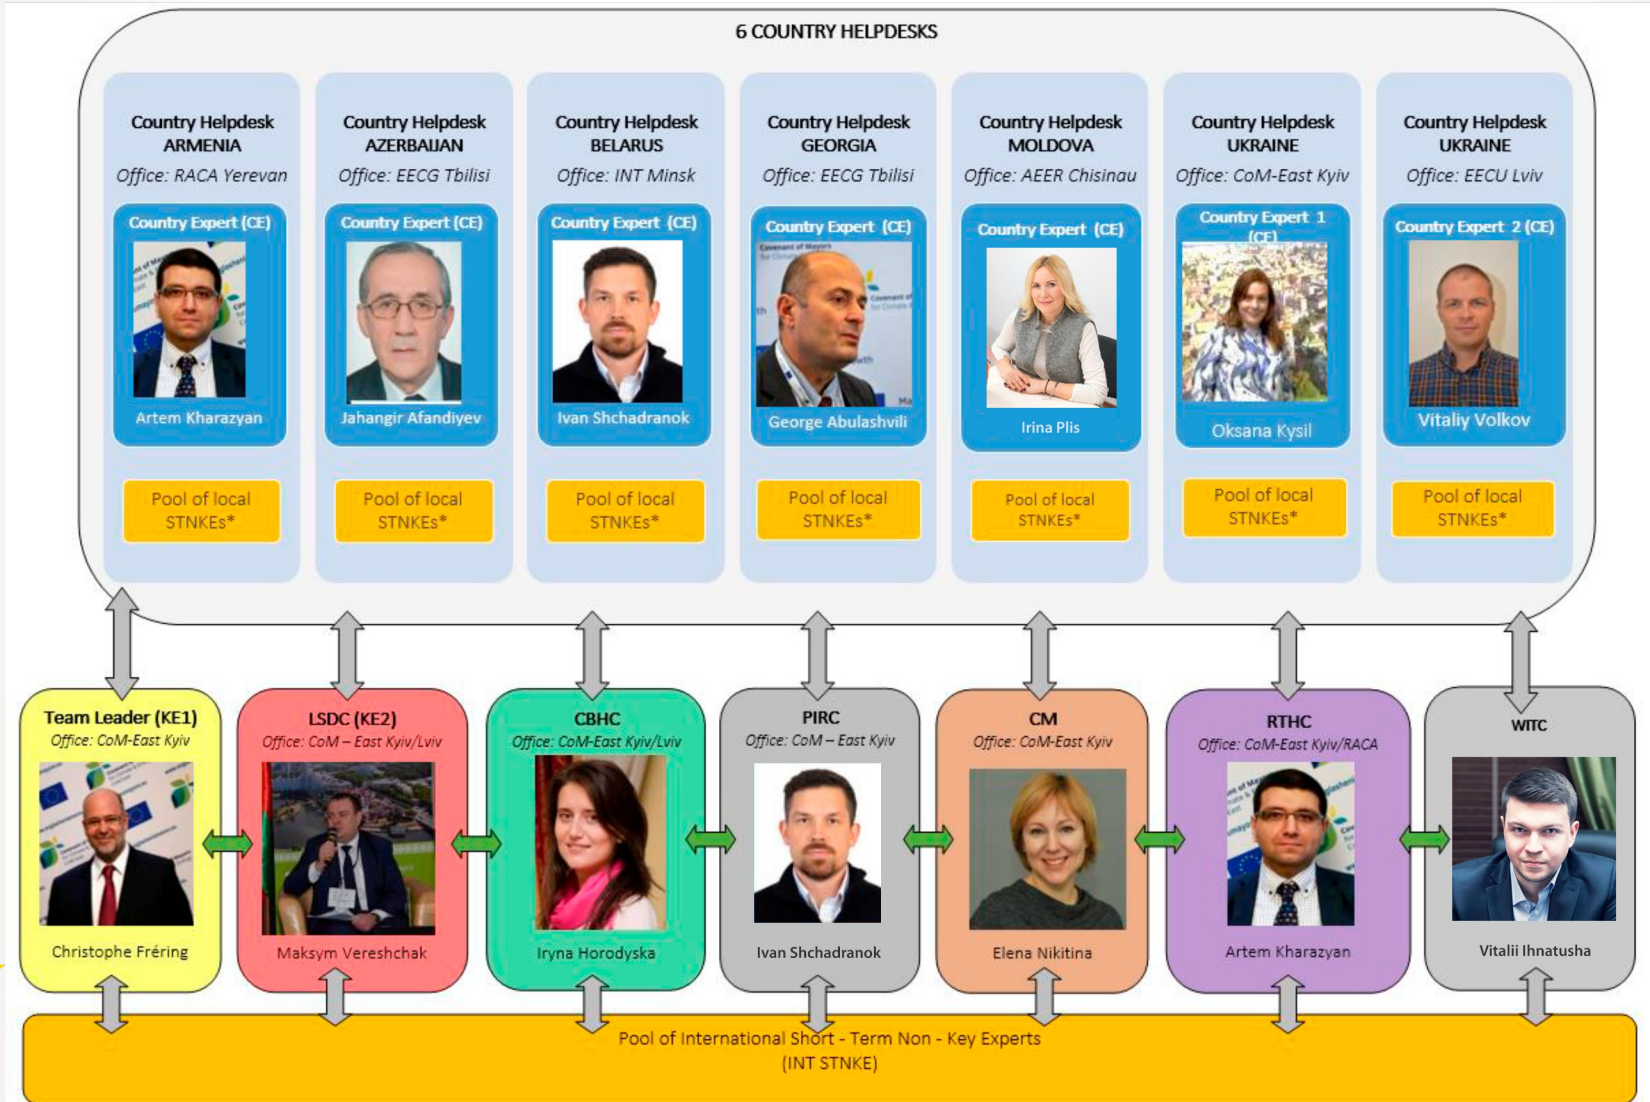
6 COUNTRY HELPDESKS

Country Helpdesk ARMENIA
Office: RACA Yerevan
Country Expert (CE)
Artem Kharazyan
Pool of local STNKEs*

Country Helpdesk AZERBAIJAN
Office: EECG Tbilisi
Country Expert (CE)
Jahangir Afandiyev
Pool of local STNKEs*

Country Helpdesk BELARUS
Office: INT Minsk
Country Expert (CE)
Ivan Shchadranok
Pool of local STNKEs*

Country Helpdesk GEORGIA
Office: EECG Tbilisi
Country Expert (CE)
George Abulashvili
Pool of local STNKEs*

Country Helpdesk MOLDOVA
Office: AEER Chisinau
Country Expert (CE)
Irina Plis
Pool of local STNKEs*

Country Helpdesk UKRAINE
Office: CoM-East Kyiv
Country Expert 1 (CE)
Oksana Kysil
Pool of local STNKEs*

Country Helpdesk UKRAINE
Office: EECU Lviv
Country Expert 2 (CE)
Vitaliy Volkov
Pool of local STNKEs*

Team Leader (KE1)
Office: CoM-East Kyiv
Christophe Fréring

LSDC (KE2)
Office: CoM – East Kyiv/Lviv
Maksym Vereshchak

CBHC
Office: CoM-East Kyiv/Lviv
Iryna Horodyska

PIRC
Office: CoM – East Kyiv
Ivan Shchadranok

CM
Office: CoM-East Kyiv
Elena Nikitina

RTHC
Office: CoM-East Kyiv/RACA
Artem Kharazyan

WITC
Vitalii Ihnatusha

Pool of International Short - Term Non - Key Experts
(INT STNKE)